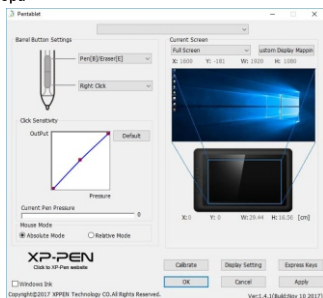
Pentablet

Barrel Button Settings

Pen[B]/Eraser[E]

Right Click

Click Sensitivity

Output

Default

Pressure

Current Pen Pressure

0

Mouse Mode

Absolute Mode

Relative Mode

XP-PEN

Click to XP-Pen website

Windows Ink

Copyright©2017 XPPEN Technology CO.All Rights Reserved.

Current Screen

Full Screen

ustom Display Mappin

X: 1600 Y: -181 W: 1920 H: 1080

X:0 Y: 0 W: 29.44 H: 16.56 [cm]

Calibrate

Display Setting

Express Keys

OK

Cancel

Apply

Ver:1.4.1(Build:Nov 10 2017)